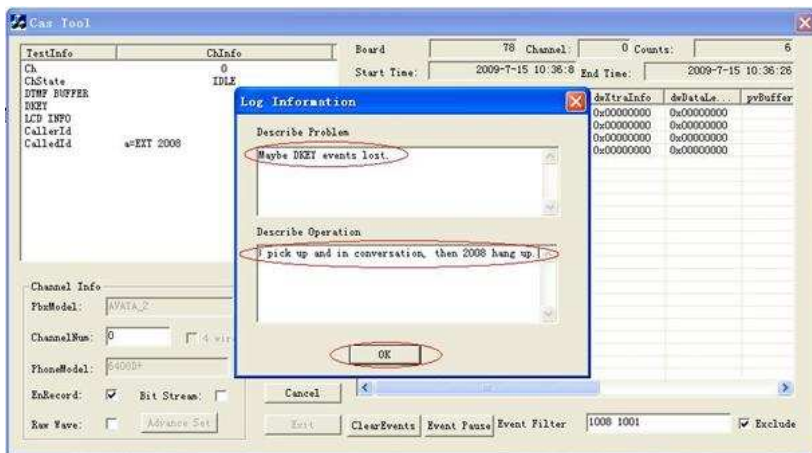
Cas Tool

| TextInfo | ChInfo |
|---|---|
| Ch | 0 |
| ChState | IDLE |
| DTMF BUFFER | |
| DKEY | |
| LCD INFO | |
| CallerId | |
| CalledId | a=EXT 2008 |

Board 78 Channel: 0 Counts: 6
Start Time: 2009-7-15 10:36:8 End Time: 2009-7-15 10:36:26

| dwXtraInfo | dwDataLe... | pvBuffer |
|---|---|---|
| 0x00000000 | 0x00000000 | |
| 0x00000000 | 0x00000000 | |
| 0x00000000 | 0x00000000 | |
| 0x00000000 | 0x00000000 | |

Log Information

Describe Problem

Maybe DKEY events lost.

Describe Operation

I pick up and in conversation, then 2008 hang up.

OK

Channel Info
PbxModel: AVAYA_2
ChannelNum: 0 4 wire
PhoneModel: 6408D+
EnRecord: Bit Stream:
Raw Wave: Advance Set

Cancel
Exit
ClearEvents Event Pause Event Filter 1008 1001 Exclude